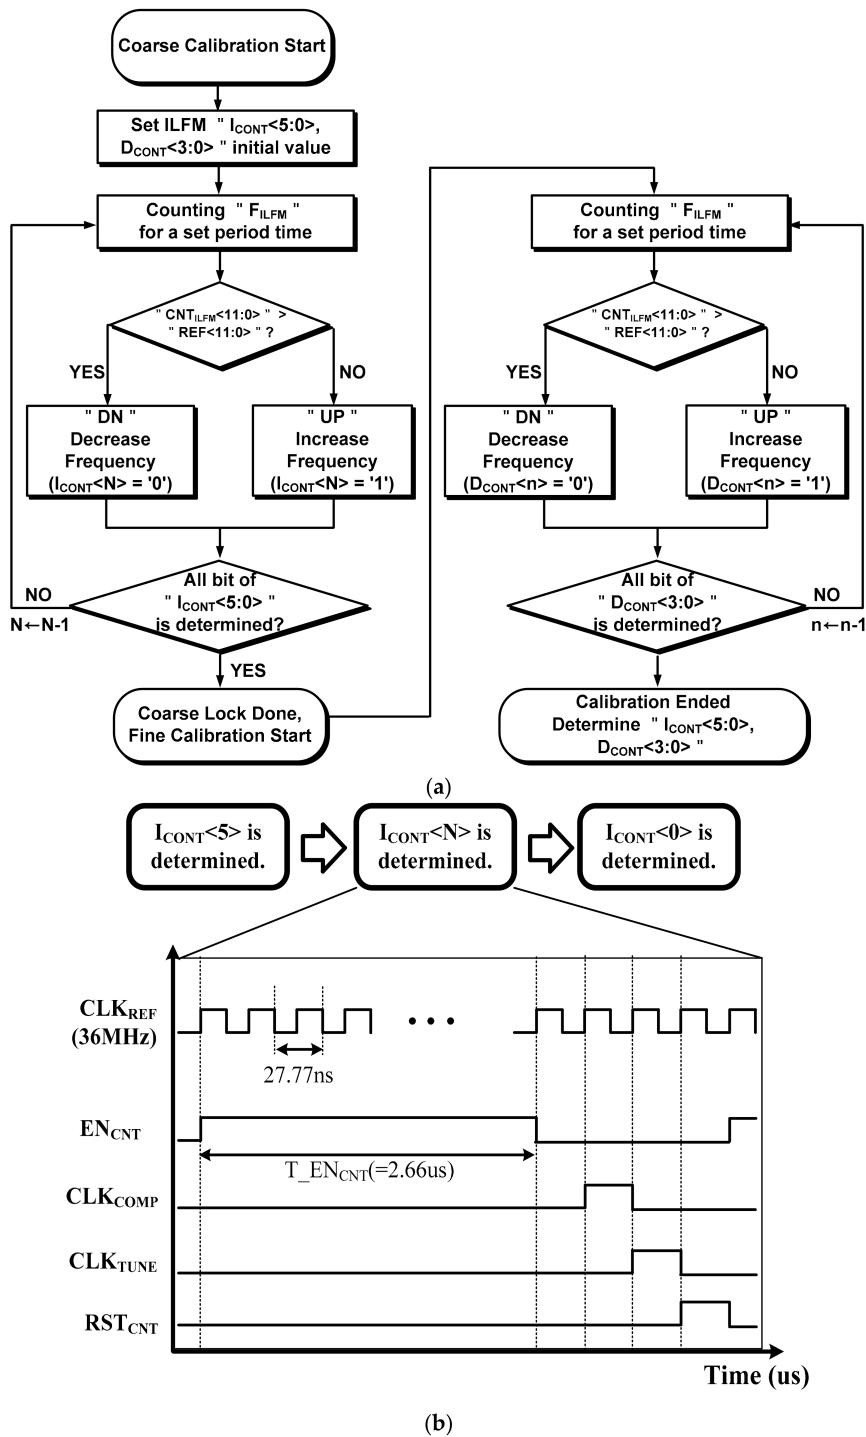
Coarse Calibration Start

Set ILFM " $I_{CONT}$<5:0>, $D_{CONT}$<3:0> " initial value

Counting " $F_{ILFM}$ " for a set period time

" $CNT_{ILFM}$<11:0> " > " REF<11:0> " ?

YES

NO

" DN " Decrease Frequency ($I_{CONT}$<N> = '0')

" UP " Increase Frequency ($I_{CONT}$<N> = '1')

All bit of " $I_{CONT}$<5:0> " is determined?

NO

N←N-1

YES

Coarse Lock Done, Fine Calibration Start

Counting " $F_{ILFM}$ " for a set period time

" $CNT_{ILFM}$<11:0> " > " REF<11:0> " ?

YES

NO

" DN " Decrease Frequency ($D_{CONT}$<n> = '0')

" UP " Increase Frequency ($D_{CONT}$<n> = '1')

All bit of " $D_{CONT}$<3:0> " is determined?

NO

n←n-1

Calibration Ended Determine " $I_{CONT}$<5:0>, $D_{CONT}$<3:0> "

(a)

$I_{CONT}$<5> is determined.

$I_{CONT}$<N> is determined.

$I_{CONT}$<0> is determined.

$CLK_{REF}$ (36MHz)

• • •

27.77ns

$EN_{CNT}$

T_$EN_{CNT}$(=2.66us)

$CLK_{COMP}$

$CLK_{TUNE}$

$RST_{CNT}$

Time (us)

(b)